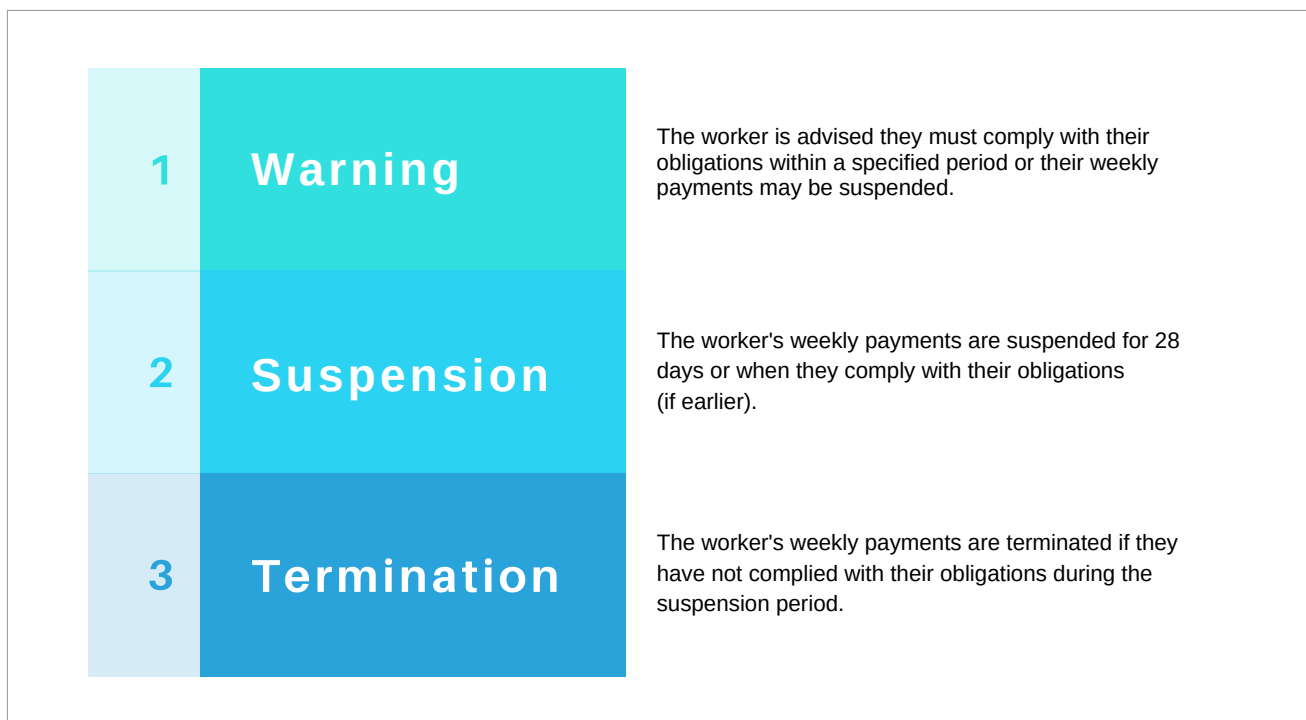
1 Warning

The worker is advised they must comply with their obligations within a specified period or their weekly payments may be suspended.

2 Suspension

The worker's weekly payments are suspended for 28 days or when they comply with their obligations (if earlier).

3 Termination

The worker's weekly payments are terminated if they have not complied with their obligations during the suspension period.